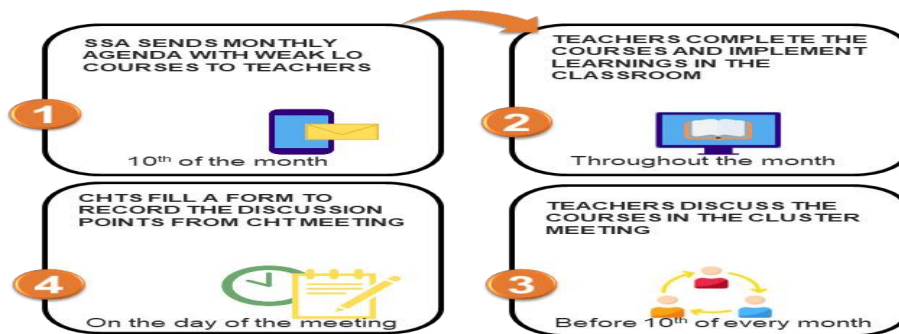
1
SSA SENDS MONTHLY AGENDA WITH WEAK LO COURSES TO TEACHERS

10$^{th}$ of the month

2
TEACHERS COMPLETE THE COURSES AND IMPLEMENT LEARNINGS IN THE CLASSROOM

Throughout the month

3
TEACHERS DISCUSS THE COURSES IN THE CLUSTER MEETING

Before 10$^{th}$ of every month

4
CHTS FILL A FORM TO RECORD THE DISCUSSION POINTS FROM CHT MEETING

On the day of the meeting